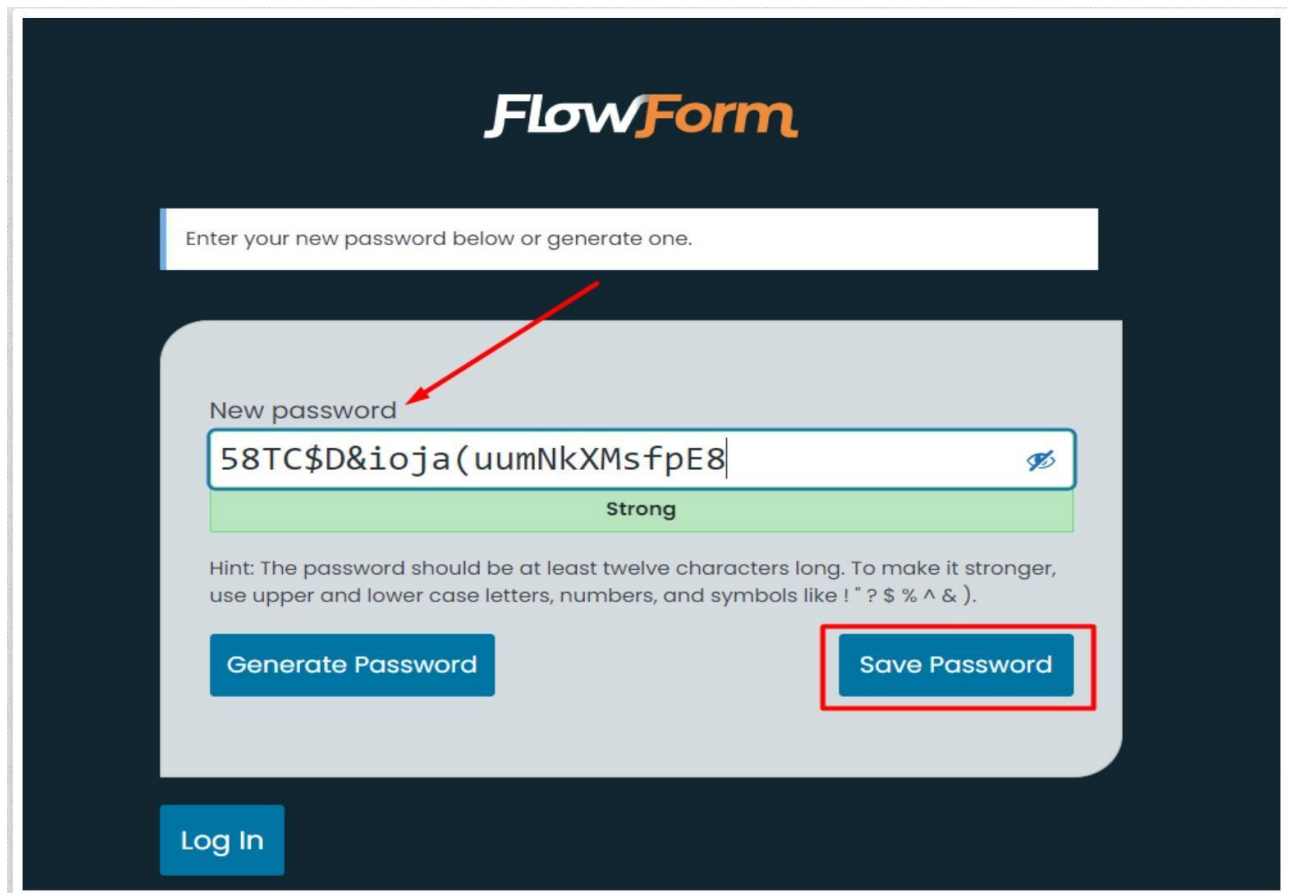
FlowForm

Enter your new password below or generate one.

New password

58TC$D&ioja(uumNkXMsfpE8

Strong

Hint: The password should be at least twelve characters long. To make it stronger, use upper and lower case letters, numbers, and symbols like ! " ? $ % ^ & ).

Generate Password

Save Password

Log In